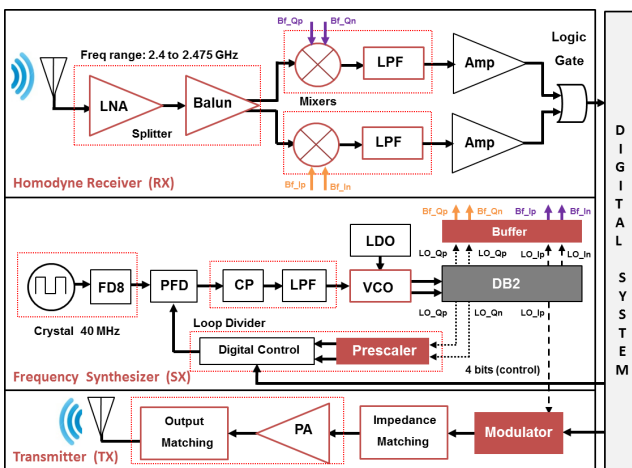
Freq range: 2.4 to 2.475 GHz

Bf_Qp Bf_Qn

LNA

Balun

Splitter

Mixers

LPF

Amp

Logic Gate

LPF

Amp

Bf_Ip Bf_In

Homodyne Receiver (RX)

D I G I T A L S Y S T E M

Bf_Qp Bf_Qn Bf_Ip Bf_In

Buffer

LDO

LO_Qp LO_Qn LO_Ip LO_In

FD8

PFD

CP

LPF

VCO

DB2

Crystal 40 MHz

LO_Qp LO_Qn LO_Ip

Loop Divider

Digital Control

Prescaler

Frequency Synthesizer (SX)

4 bits (control)

Output Matching

PA

Impedance Matching

Modulator

Transmitter (TX)